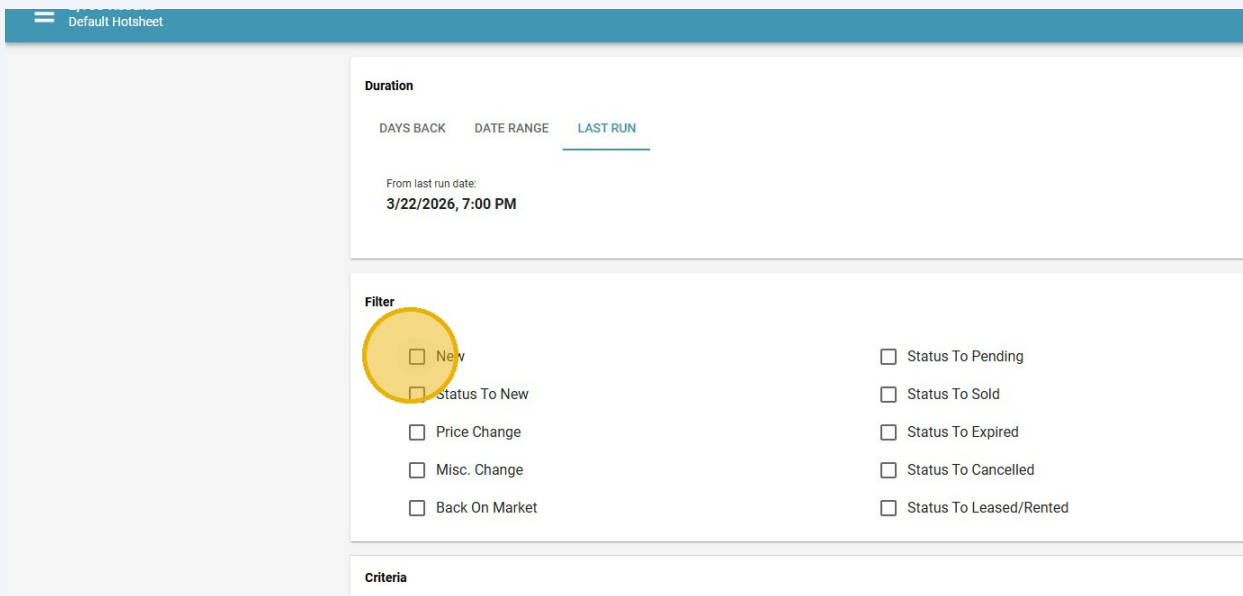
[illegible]
Default Hotsheet

Duration

DAYS BACK DATE RANGE LAST RUN

From last run date:
3/22/2026, 7:00 PM

Filter

New
Status To New
Price Change
Misc. Change
Back On Market

Status To Pending
Status To Sold
Status To Expired
Status To Cancelled
Status To Leased/Rented

Criteria